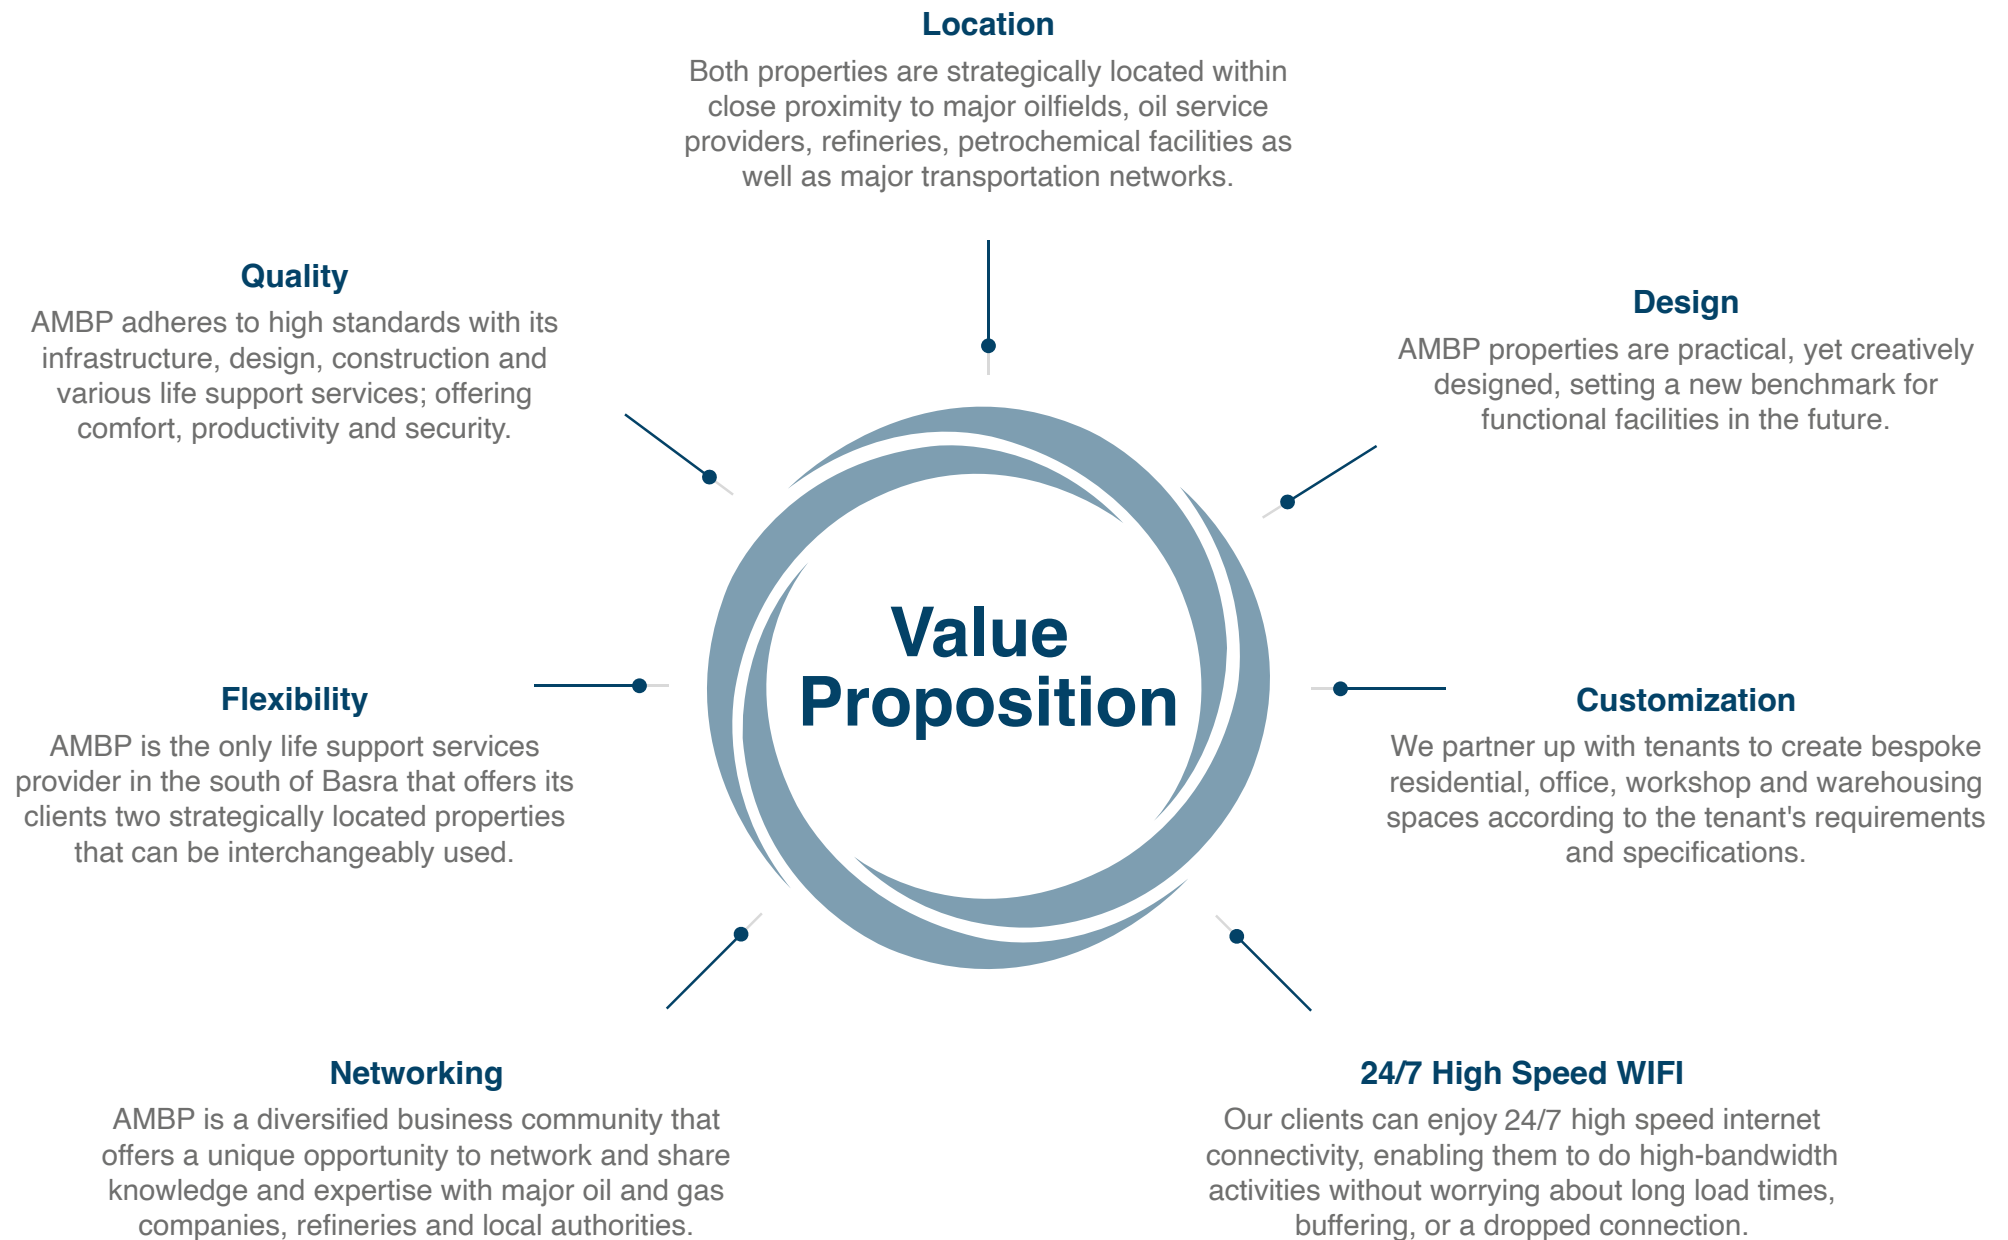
Location
Both properties are strategically located within close proximity to major oilfields, oil service providers, refineries, petrochemical facilities as well as major transportation networks.

Quality
AMBP adheres to high standards with its infrastructure, design, construction and various life support services; offering comfort, productivity and security.

Design
AMBP properties are practical, yet creatively designed, setting a new benchmark for functional facilities in the future.

Value Proposition

Flexibility
AMBP is the only life support services provider in the south of Basra that offers its clients two strategically located properties that can be interchangeably used.

Customization
We partner up with tenants to create bespoke residential, office, workshop and warehousing spaces according to the tenant's requirements and specifications.

Networking
AMBP is a diversified business community that offers a unique opportunity to network and share knowledge and expertise with major oil and gas companies, refineries and local authorities.

24/7 High Speed WIFI
Our clients can enjoy 24/7 high speed internet connectivity, enabling them to do high-bandwidth activities without worrying about long load times, buffering, or a dropped connection.